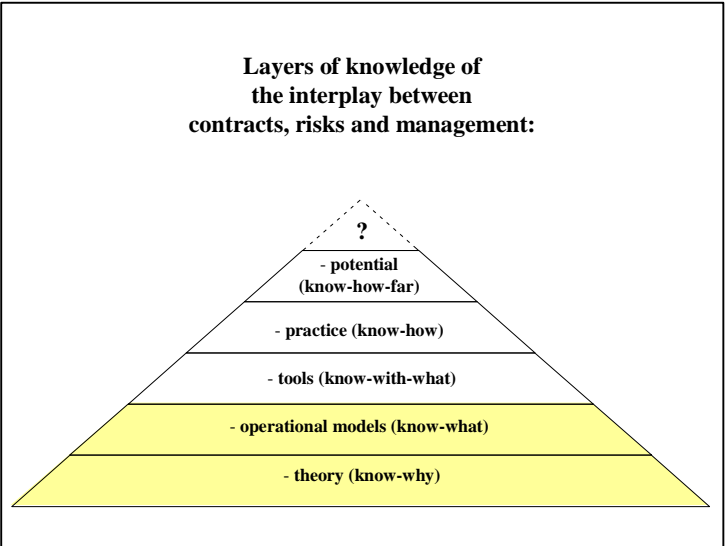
Layers of knowledge of the interplay between contracts, risks and management:

?

- potential (know-how-far)

- practice (know-how)

- tools (know-with-what)

- operational models (know-what)

- theory (know-why)